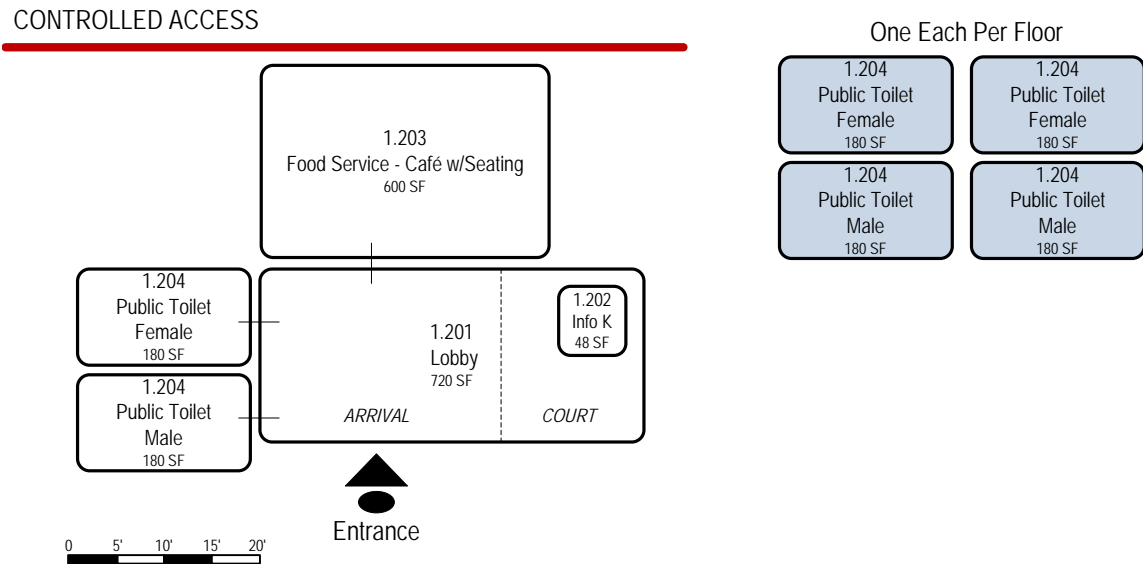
CONTROLLED ACCESS

1.203
Food Service - Café w/Seating
600 SF

1.204
Public Toilet
Female
180 SF

1.204
Public Toilet
Male
180 SF

1.201
Lobby
720 SF

1.202
Info K
48 SF

ARRIVAL

COURT

Entrance

0 5' 10' 15' 20'

One Each Per Floor

1.204
Public Toilet
Female
180 SF

1.204
Public Toilet
Female
180 SF

1.204
Public Toilet
Male
180 SF

1.204
Public Toilet
Male
180 SF